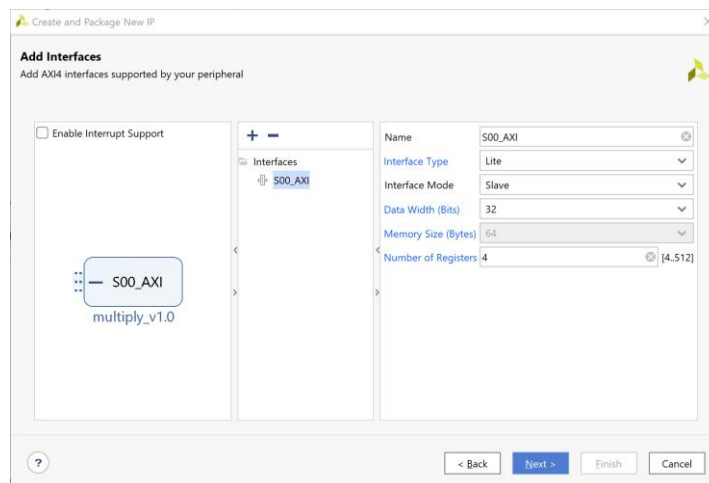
Create and Package New IP

Add Interfaces
Add AXI4 interfaces supported by your peripheral

Enable Interrupt Support

S00_AXI
multiply_v1.0

+ −
Interfaces
S00_AXI

| | |
|---|---|
| Name | S00_AXI |
| Interface Type | Lite |
| Interface Mode | Slave |
| Data Width (Bits) | 32 |
| Memory Size (Bytes) | 64 |
| Number of Registers | 4 [4..512] |

?
< Back
Next >
Finish
Cancel